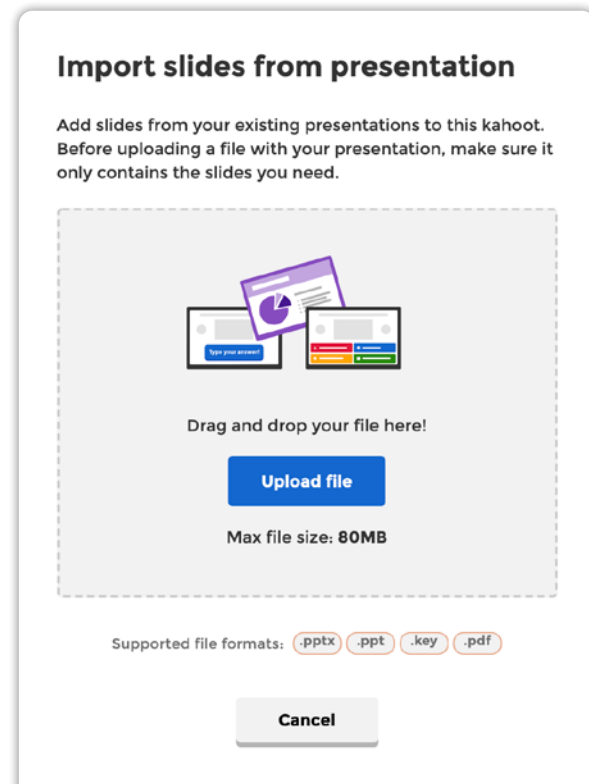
Import slides from presentation

Add slides from your existing presentations to this kahoot. Before uploading a file with your presentation, make sure it only contains the slides you need.

Type your answer!

Drag and drop your file here!

Upload file

Max file size: 80MB

Supported file formats: .pptx .ppt .key .pdf

Cancel